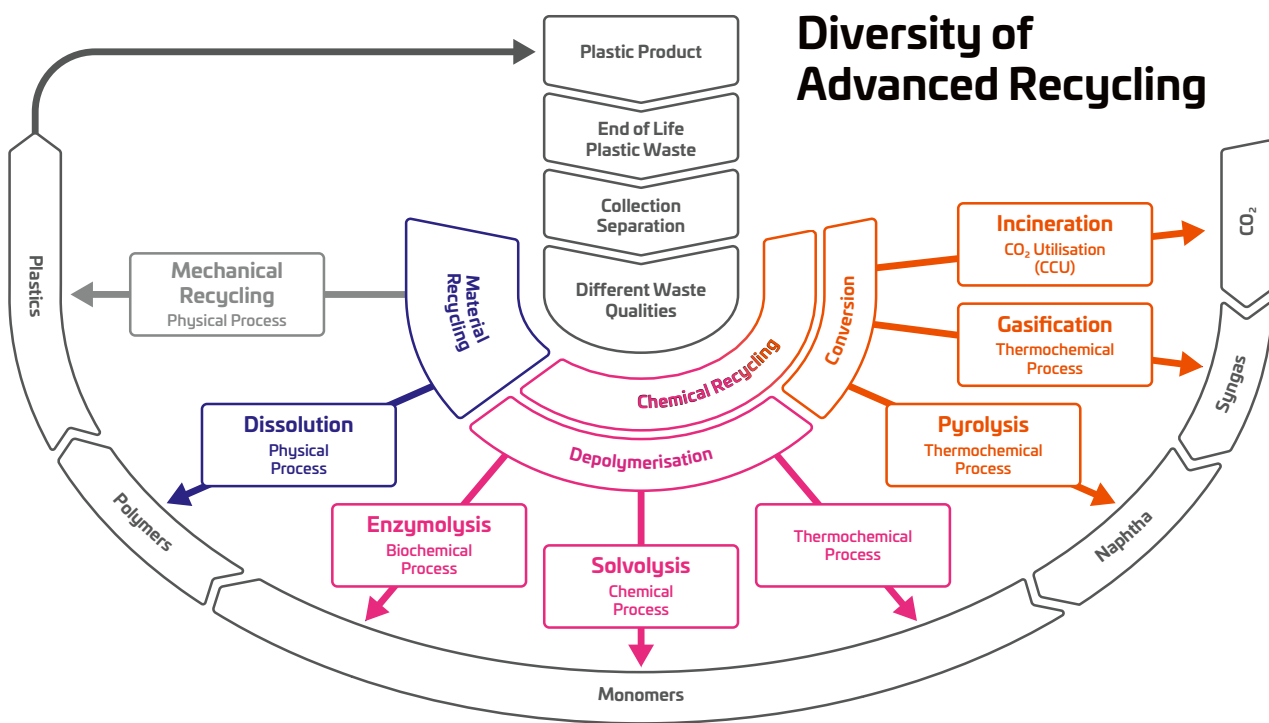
Diversity of Advanced Recycling

Plastic Product

End of Life Plastic Waste

Collection Separation

Different Waste Qualities

Plastics

Mechanical Recycling
Physical Process

Material Recycling

Chemical Recycling

Conversion

Incineration
$CO_2$ Utilisation (CCU)

$CO_2$

Gasification
Thermochemical Process

Syngas

Pyrolysis
Thermochemical Process

Naphtha

Depolymerisation

Dissolution
Physical Process

Polymers

Enzymolysis
Biochemical Process

Solvolysis
Chemical Process

Thermochemical Process

Monomers